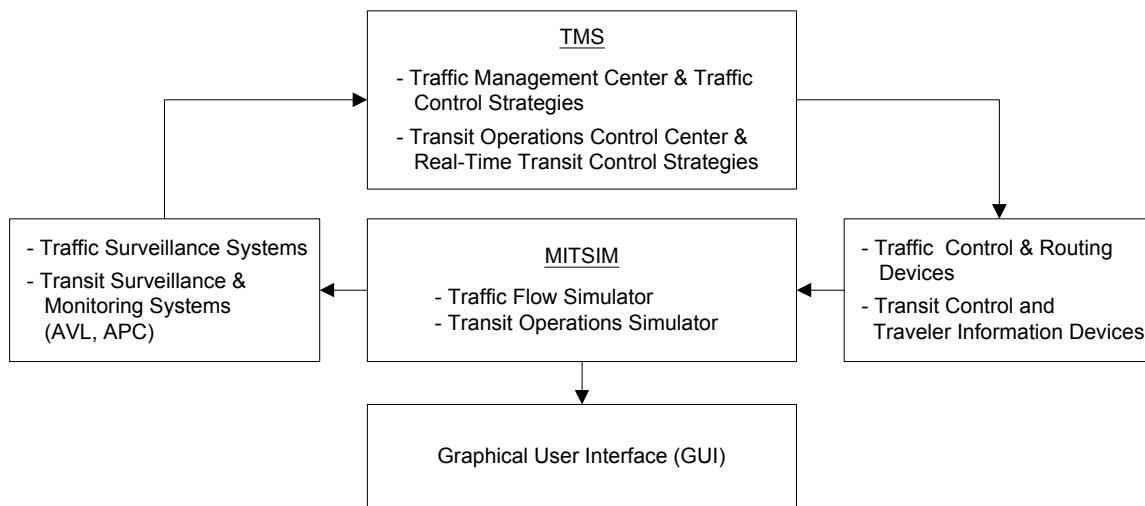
TMS

- Traffic Management Center & Traffic Control Strategies

- Transit Operations Control Center & Real-Time Transit Control Strategies

- Traffic Surveillance Systems

- Transit Surveillance & Monitoring Systems (AVL, APC)

MITSIM

- Traffic Flow Simulator
- Transit Operations Simulator

- Traffic Control & Routing Devices

- Transit Control and Traveler Information Devices

Graphical User Interface (GUI)